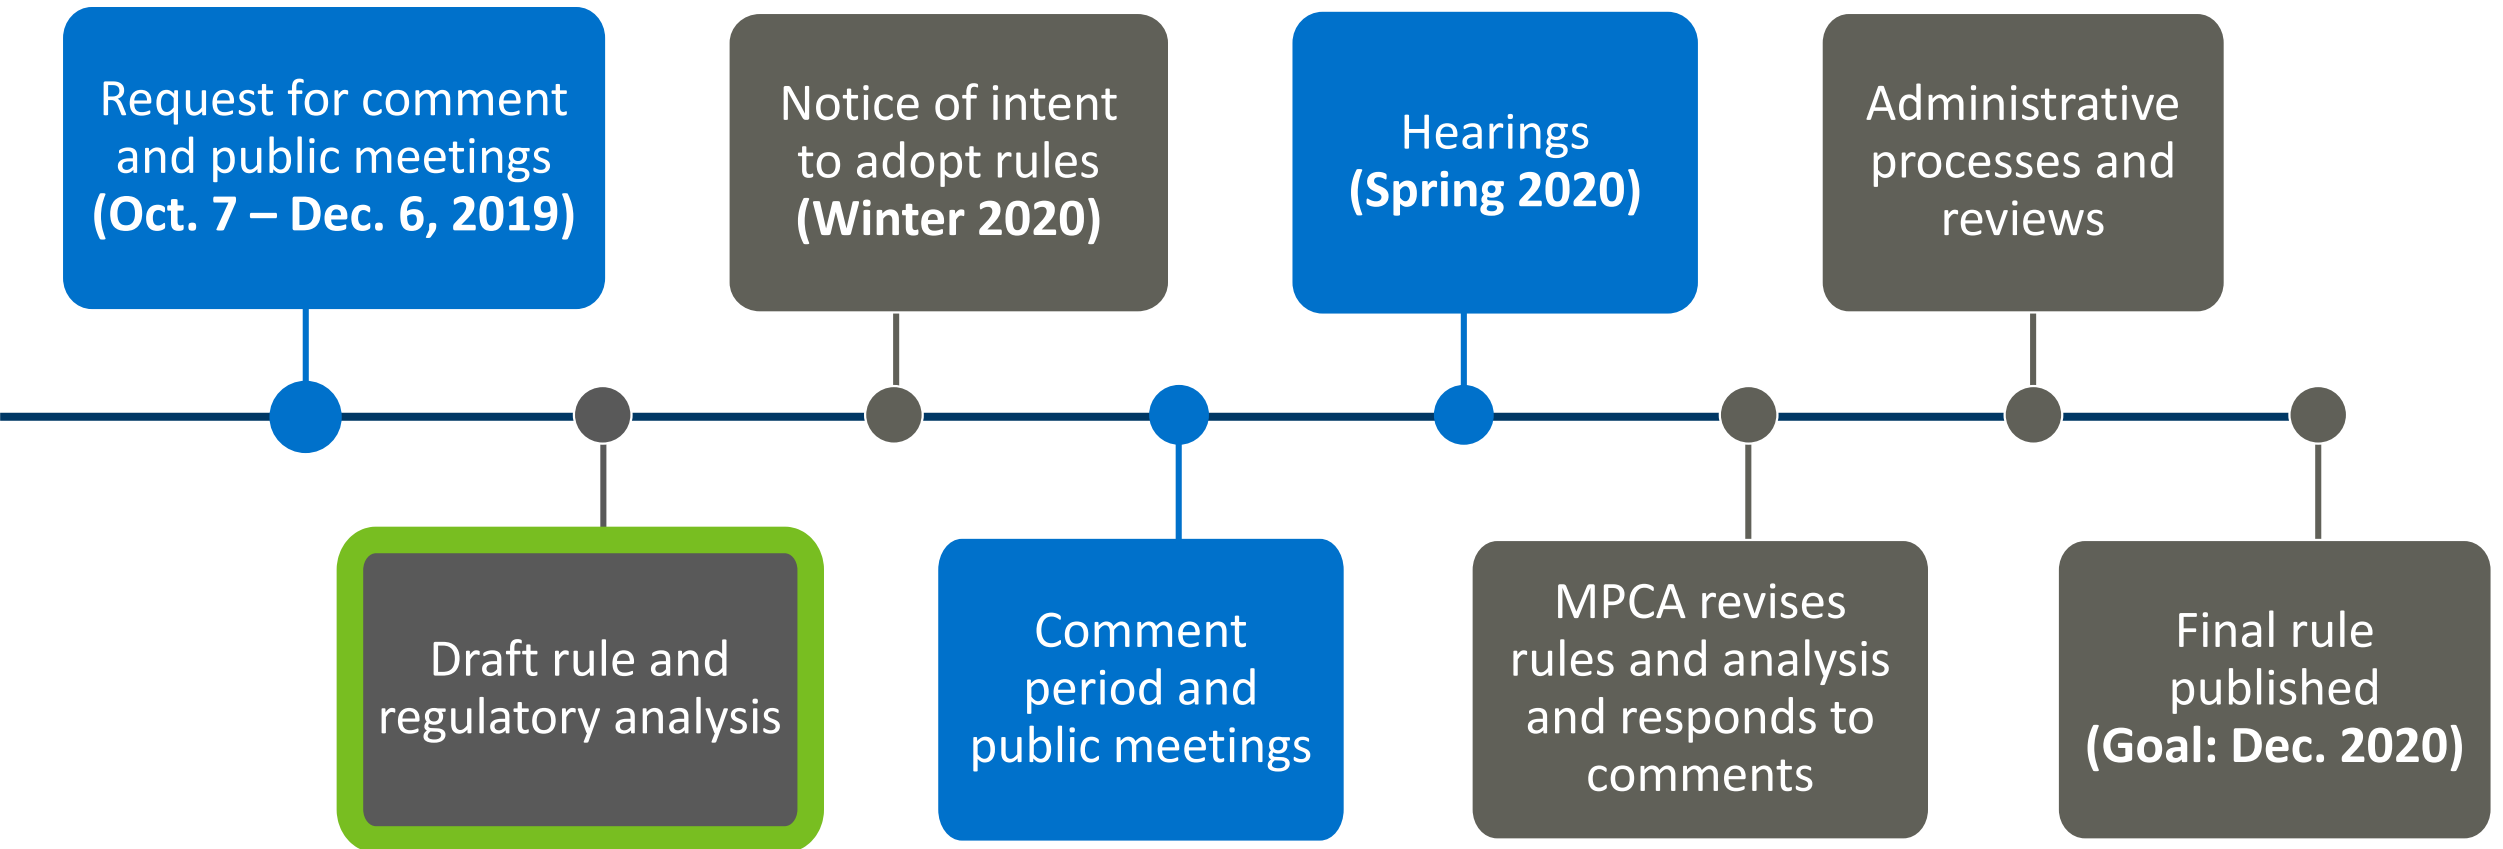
Request for comment and public meetings (Oct. 7 – Dec. 6, 2019)

Draft rule and regulatory analysis

Notice of intent to adopt rules (Winter 2020)

Comment period and public meetings

Hearings (Spring 2020)

MPCA revises rules and analysis and responds to comments

Administrative processes and reviews

Final rule published (Goal: Dec. 2020)